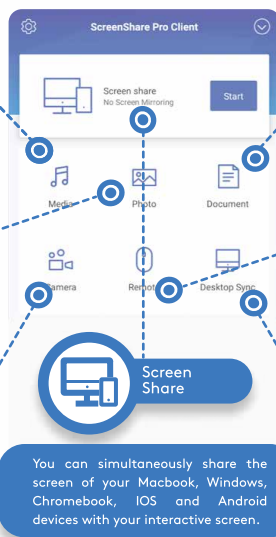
ScreenShare Pro Client

Screen share
No Screen Mirroring

Start

Media

Photo

Document

Camera

Remote

Desktop Sync

Screen Share

You can simultaneously share the screen of your Macbook, Windows, Chromebook, IOS and Android devices with your interactive screen.